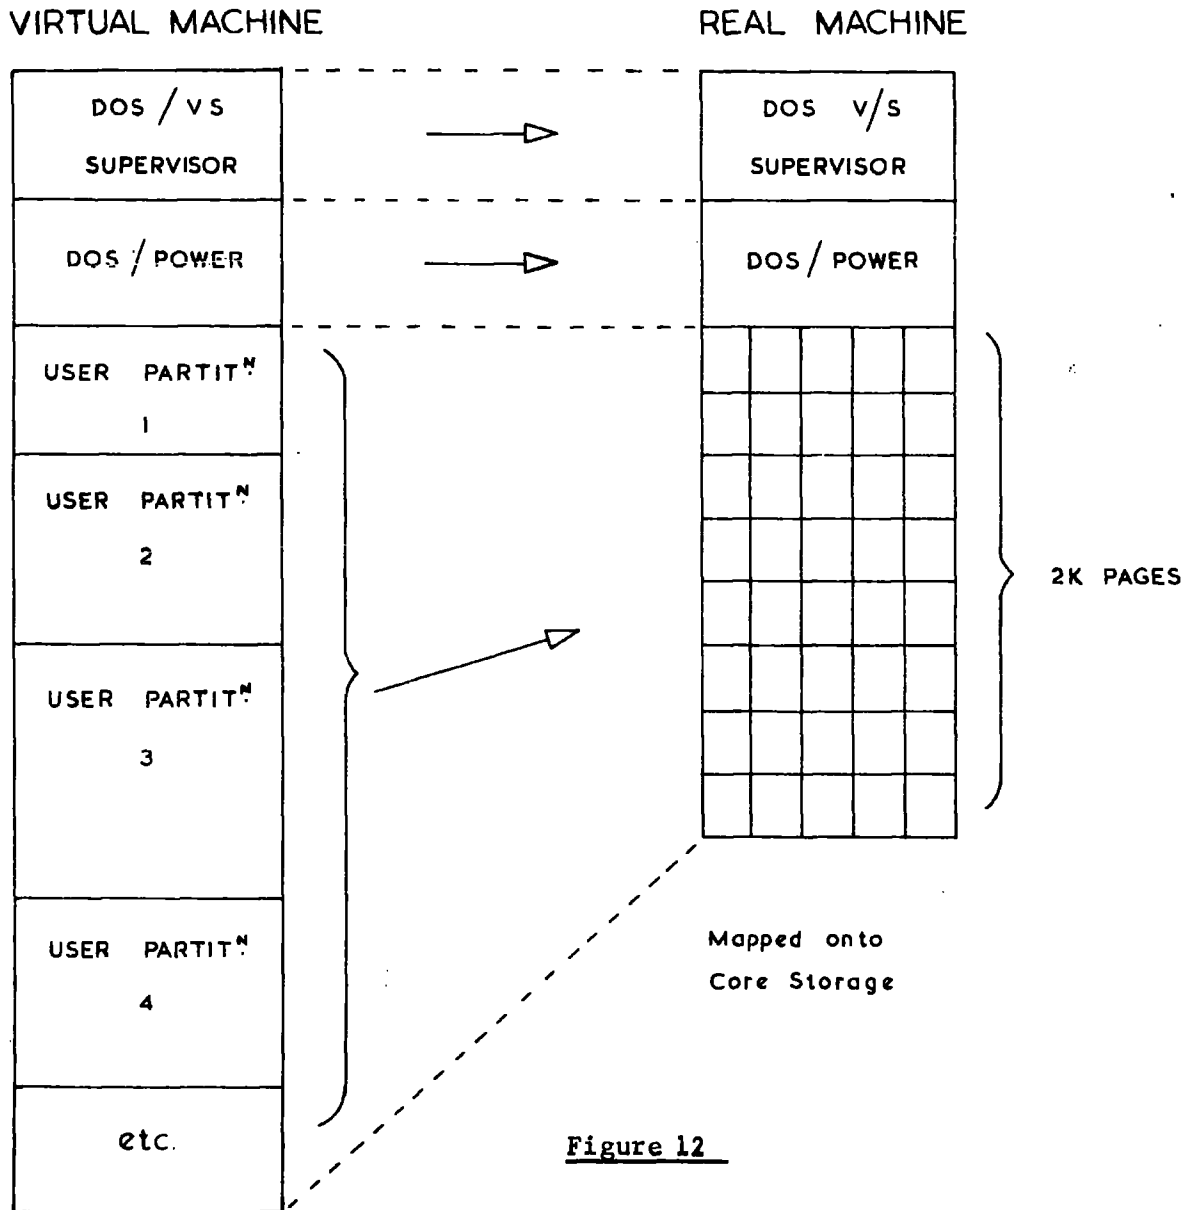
VIRTUAL MACHINE

REAL MACHINE

DOS / VS SUPERVISOR

DOS / POWER

USER PARTIT$^{N}$ 1

USER PARTIT$^{N}$ 2

USER PARTIT$^{N}$ 3

USER PARTIT$^{N}$ 4

etc.

DOS V/S SUPERVISOR

DOS / POWER

2K PAGES

Mapped onto Core Storage

Figure 12